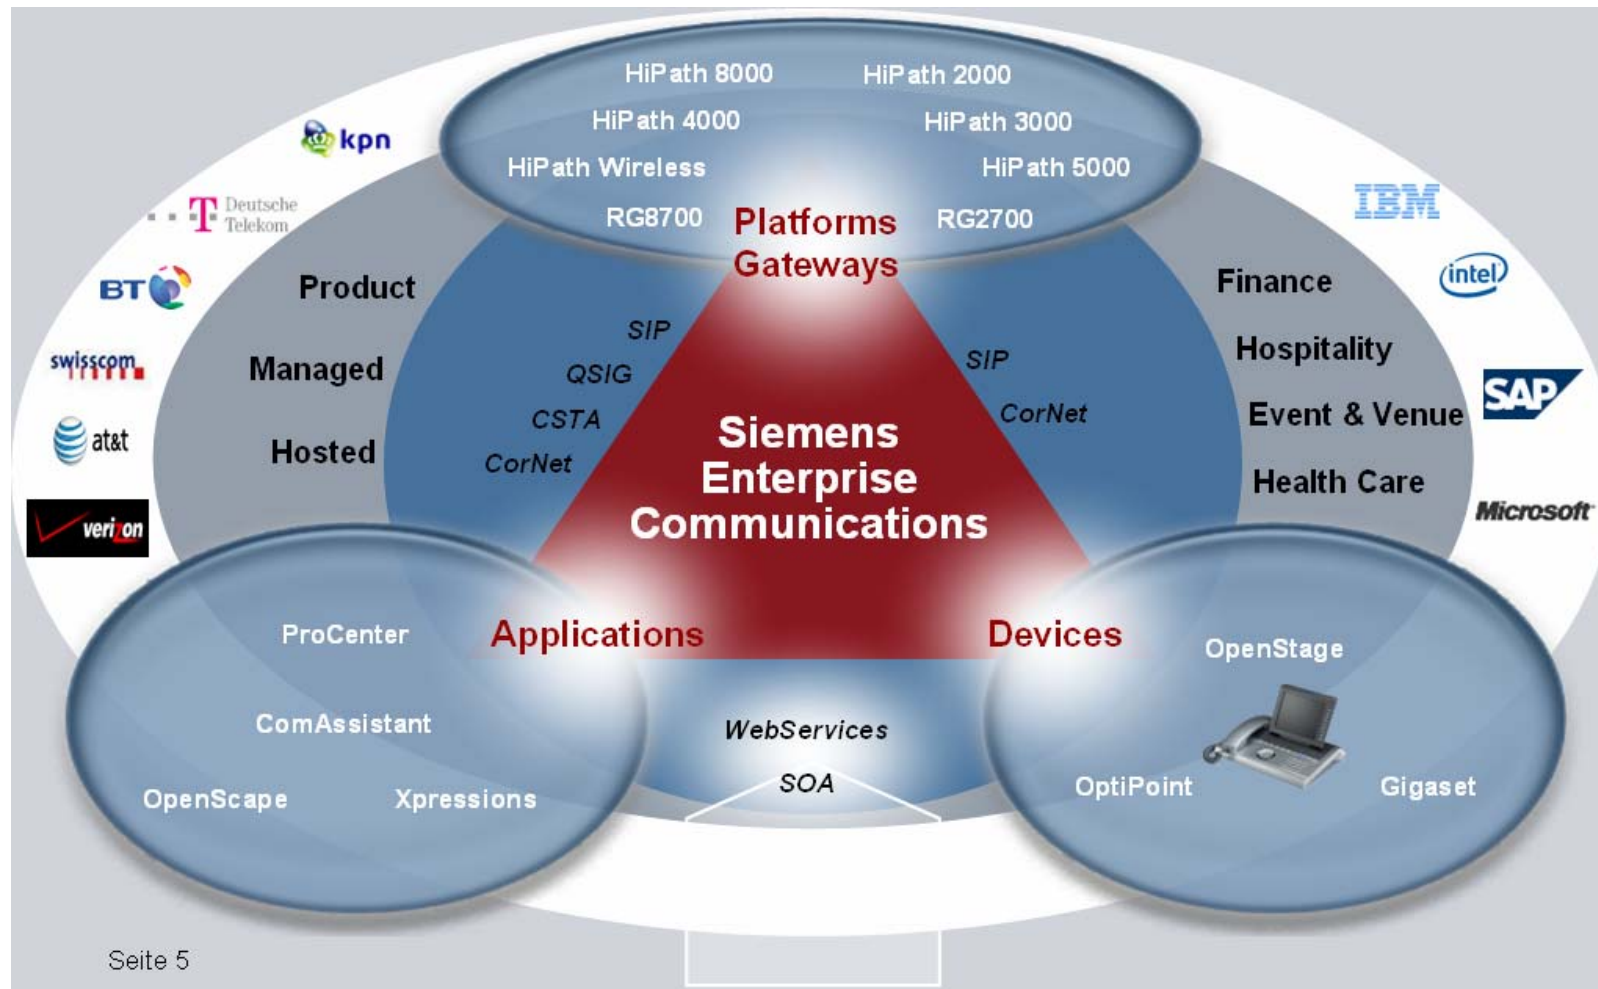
HiPath 8000
HiPath 2000
HiPath 4000
HiPath 3000
HiPath Wireless
HiPath 5000
RG8700
Platforms
Gateways
RG2700

kpn
Deutsche Telekom
BT
swisscom
at&t
verizon

Product
Managed
Hosted

SIP
QSIG
CSTA
CorNet

SIP
CorNet

Siemens Enterprise Communications

IBM
intel
SAP
Microsoft

Finance
Hospitality
Event & Venue
Health Care

Applications
Devices

ProCenter
ComAssistant
OpenScape
Xpressions

WebServices
SOA

OpenStage
OptiPoint
Gigaset

Seite 5